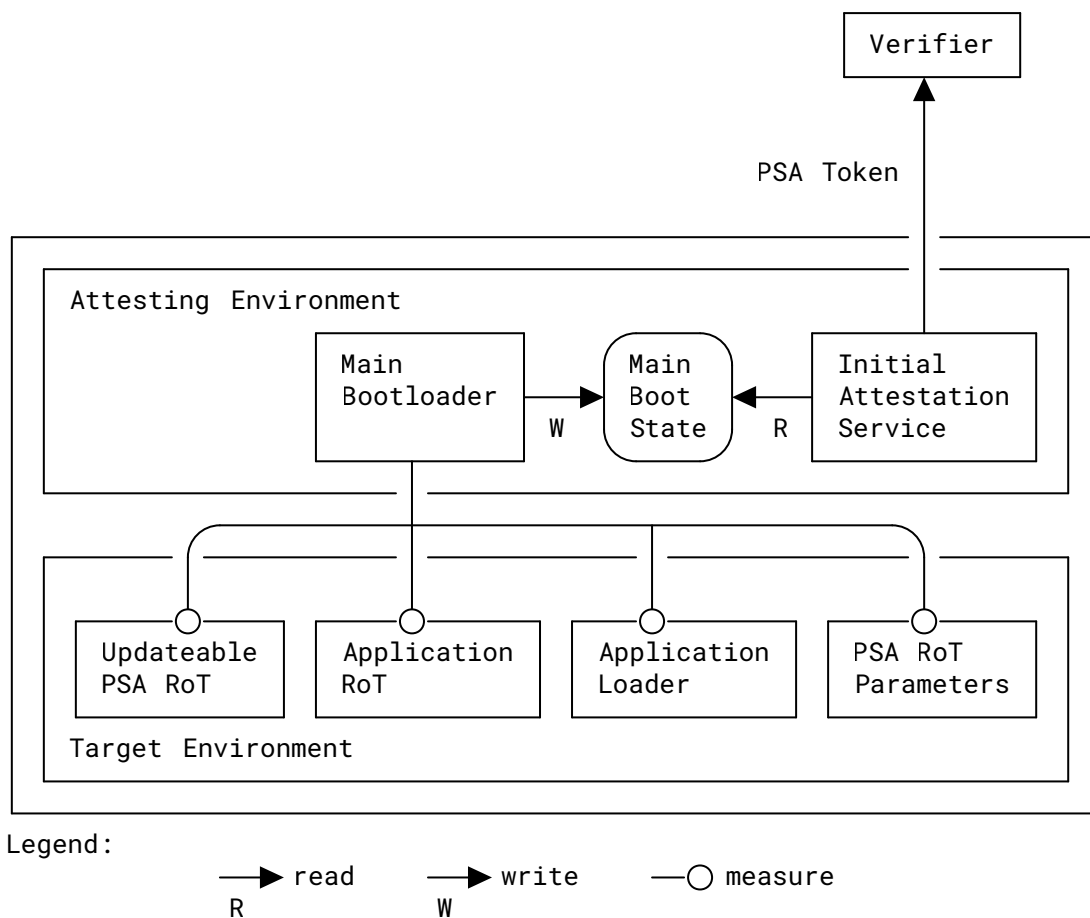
Verifier

PSA Token

Attesting Environment

Main Bootloader

W

Main Boot State

R

Initial Attestation Service

Updateable PSA RoT

Application RoT

Application Loader

PSA RoT Parameters

Target Environment

Legend:

read
R

write
W

measure